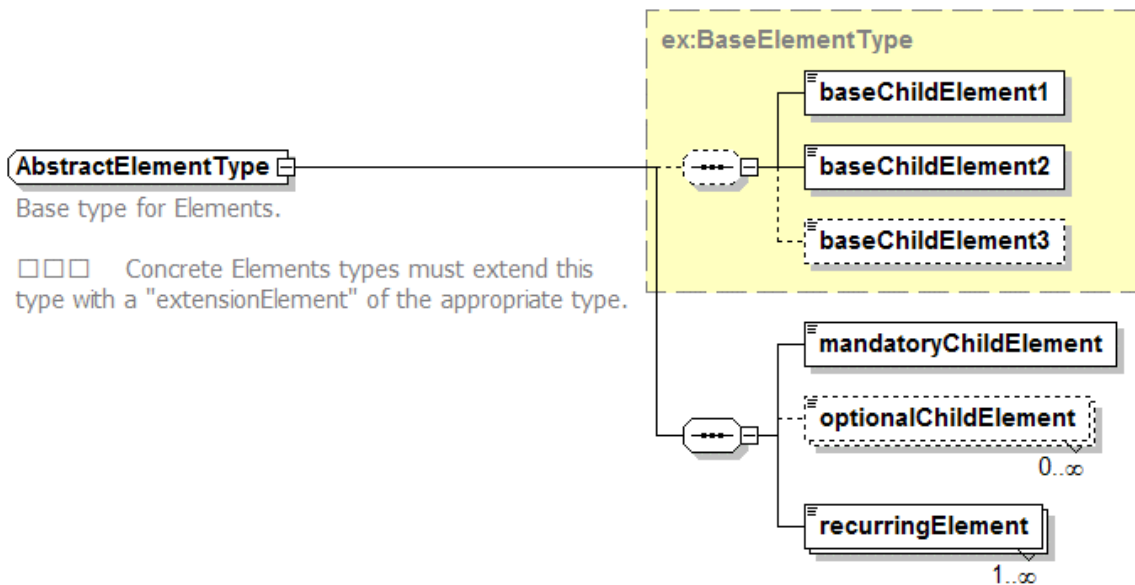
ex:BaseElementType

baseChildElement1

AbstractElementType

baseChildElement2

Base type for Elements.

baseChildElement3

□□□ Concrete Elements types must extend this type with a "extensionElement" of the appropriate type.

mandatoryChildElement

optionalChildElement

0..∞

recurringElement

1..∞